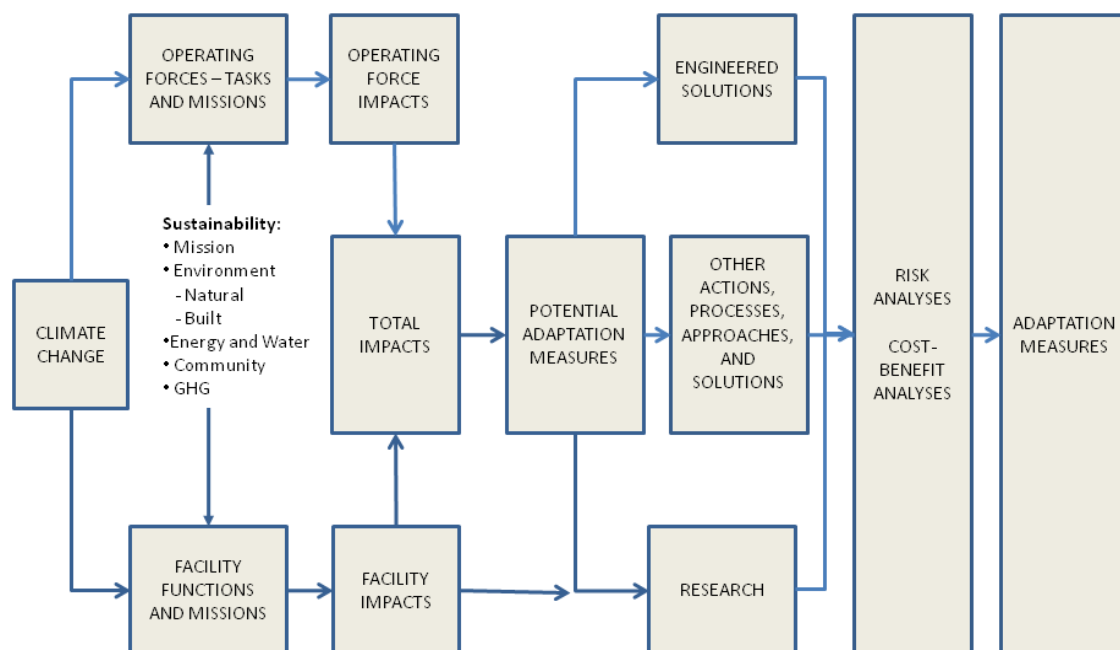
CLIMATE CHANGE

OPERATING FORCES – TASKS AND MISSIONS

OPERATING FORCE IMPACTS

Sustainability:
• Mission
• Environment
- Natural
- Built
•Energy and Water
• Community
• GHG

FACILITY FUNCTIONS AND MISSIONS

FACILITY IMPACTS

TOTAL IMPACTS

POTENTIAL ADAPTATION MEASURES

ENGINEERED SOLUTIONS

OTHER ACTIONS, PROCESSES, APPROACHES, AND SOLUTIONS

RESEARCH

RISK ANALYSES

COST-BENEFIT ANALYSES

ADAPTATION MEASURES